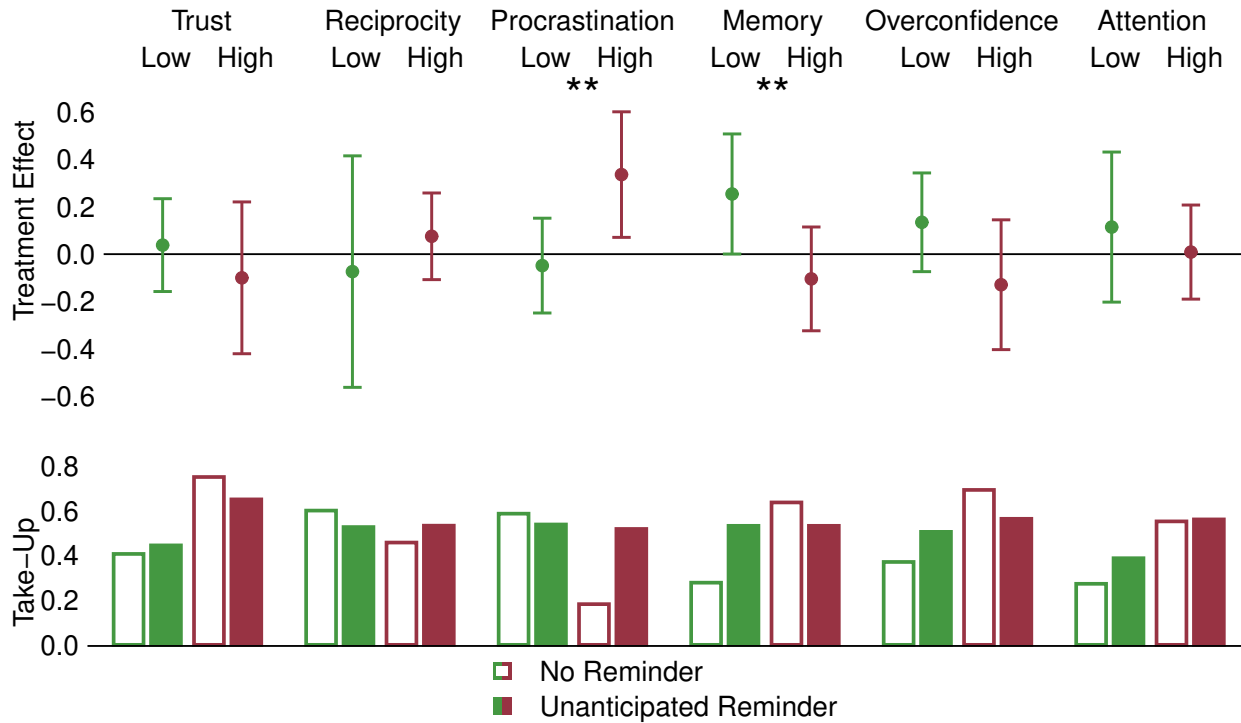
Trust
Low High

Reciprocity
Low High

Procrastination
Low High
**

Memory
Low High
**

Overconfidence
Low High

Attention
Low High

Treatment Effect

0.6
0.4
0.2
0.0
−0.2
−0.4
−0.6

Take−Up

0.8
0.6
0.4
0.2
0.0

No Reminder
Unanticipated Reminder